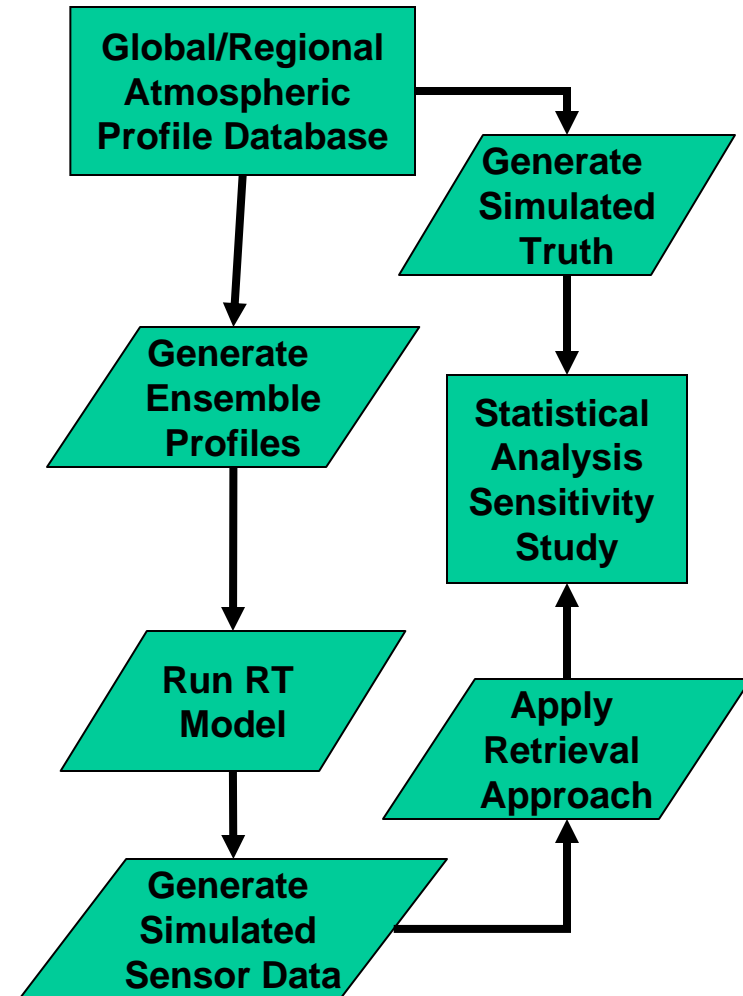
Global/Regional Atmospheric Profile Database

Generate Simulated Truth

Generate Ensemble Profiles

Statistical Analysis Sensitivity Study

Run RT Model

Apply Retrieval Approach

Generate Simulated Sensor Data